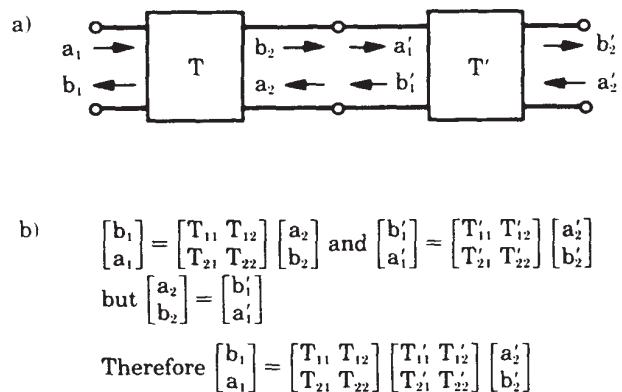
a)

$a_1$ $b_1$ T $b_2$ $a_2$ $a_1'$ $b_1'$ T′ $b_2'$ $a_2'$

b) $\begin{bmatrix} b_1 \\ a_1 \end{bmatrix} = \begin{bmatrix} T_{11} & T_{12} \\ T_{21} & T_{22} \end{bmatrix} \begin{bmatrix} a_2 \\ b_2 \end{bmatrix}$ and $\begin{bmatrix} b_1' \\ a_1' \end{bmatrix} = \begin{bmatrix} T_{11}' & T_{12}' \\ T_{21}' & T_{22}' \end{bmatrix} \begin{bmatrix} a_2' \\ b_2' \end{bmatrix}$

but $\begin{bmatrix} a_2 \\ b_2 \end{bmatrix} = \begin{bmatrix} b_1' \\ a_1' \end{bmatrix}$

Therefore $\begin{bmatrix} b_1 \\ a_1 \end{bmatrix} = \begin{bmatrix} T_{11} & T_{12} \\ T_{21} & T_{22} \end{bmatrix} \begin{bmatrix} T_{11}' & T_{12}' \\ T_{21}' & T_{22}' \end{bmatrix} \begin{bmatrix} a_2' \\ b_2' \end{bmatrix}$